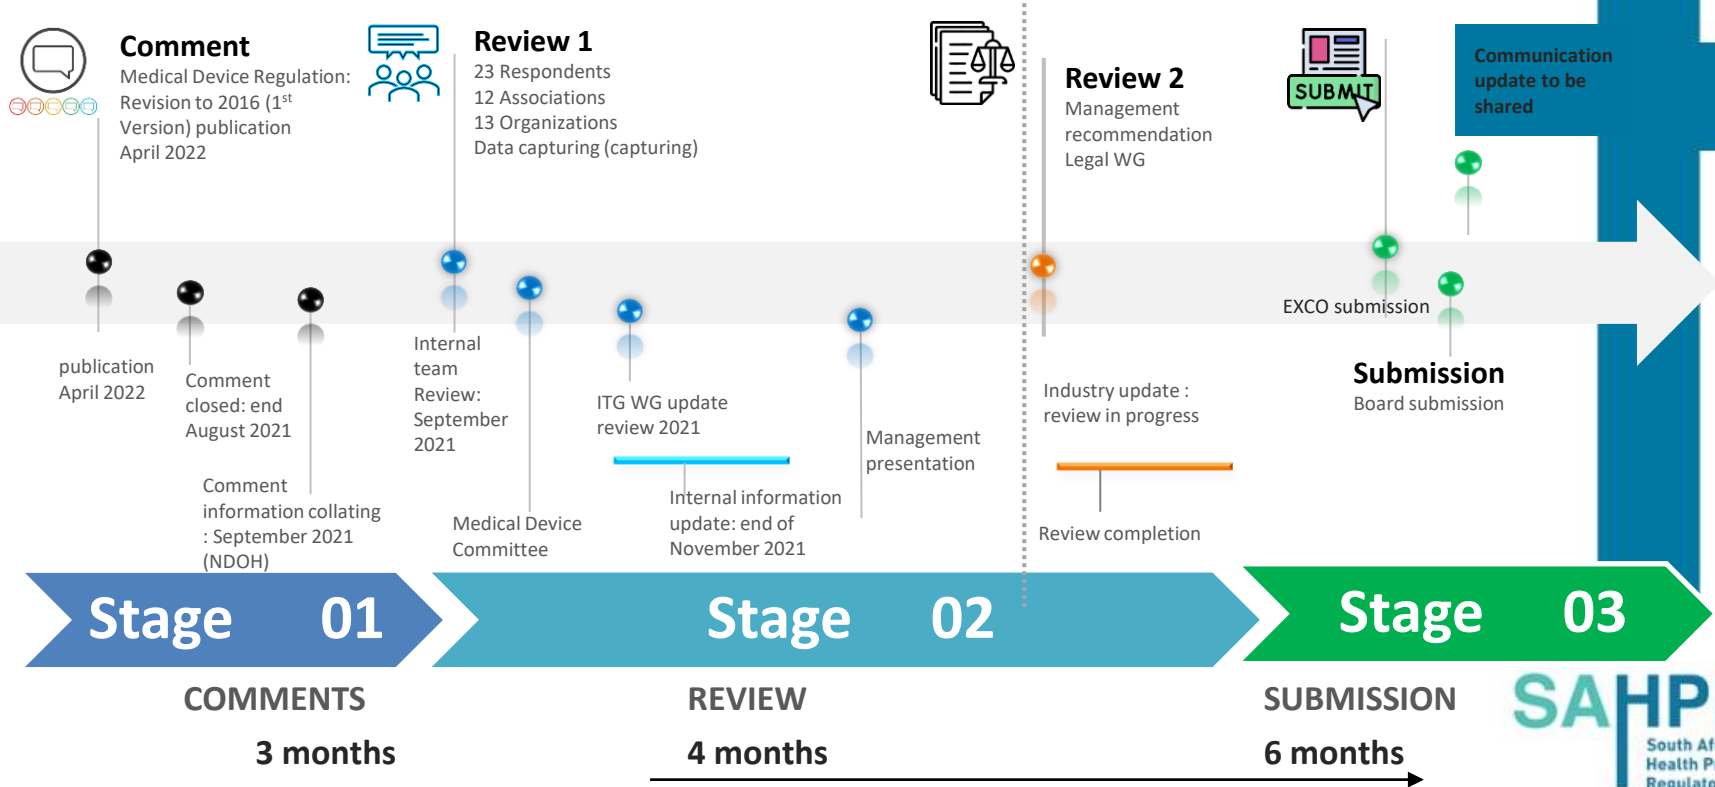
Comment
Medical Device Regulation: Revision to 2016 (1$^{st}$ Version) publication April 2022

Review 1
23 Respondents
12 Associations
13 Organizations
Data capturing (capturing)

Review 2
Management recommendation
Legal WG

SUBMIT

Communication update to be shared

publication April 2022

Comment closed: end August 2021

Comment information collating : September 2021 (NDOH)

Internal team Review: September 2021

Medical Device Committee

ITG WG update review 2021

Internal information update: end of November 2021

Management presentation

Industry update : review in progress

Review completion

EXCO submission

Submission
Board submission

Stage 01
Stage 02
Stage 03

COMMENTS
3 months

REVIEW
4 months

SUBMISSION
6 months

SAHP
South Af
Health P
Regulat